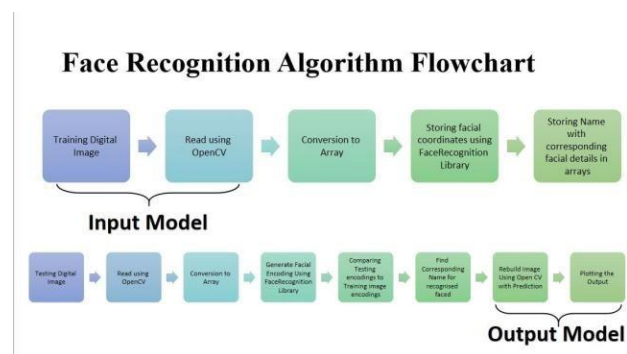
Face Recognition Algorithm Flowchart

Training Digital Image

Read using OpenCV

Conversion to Array

Storing facial coordinates using FaceRecognition Library

Storing Name with corresponding facial details in arrays

Input Model

Testing Digital Image

Read using OpenCV

Conversion to Array

Generate Facial Encoding Using FaceRecognition Library

Comparing Testing encodings to Training image encodings

Find Corresponding Name for recognised faced

Rebuild Image Using Open CV with Prediction

Plotting the Output

Output Model